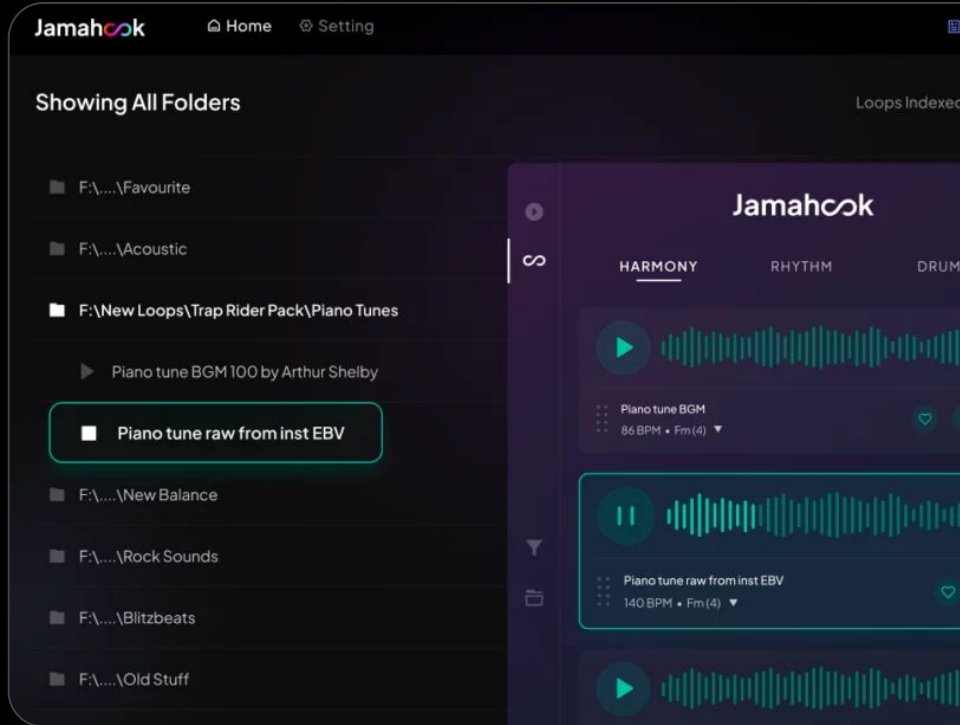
Jamahook Home Setting

Showing All Folders

Loops Indexed

F:\....\Favourite

F:\....\Acoustic

F:\New Loops\Trap Rider Pack\Piano Tunes

Piano tune BGM 100 by Arthur Shelby

Piano tune raw from inst EBV

F:\....\New Balance

F:\....\Rock Sounds

F:\....\Blitzbeats

F:\....\Old Stuff

Jamahook

HARMONY RHYTHM DRUM

Piano tune BGM
86 BPM • Fm(4)

Piano tune raw from inst EBV
140 BPM • Fm(4)